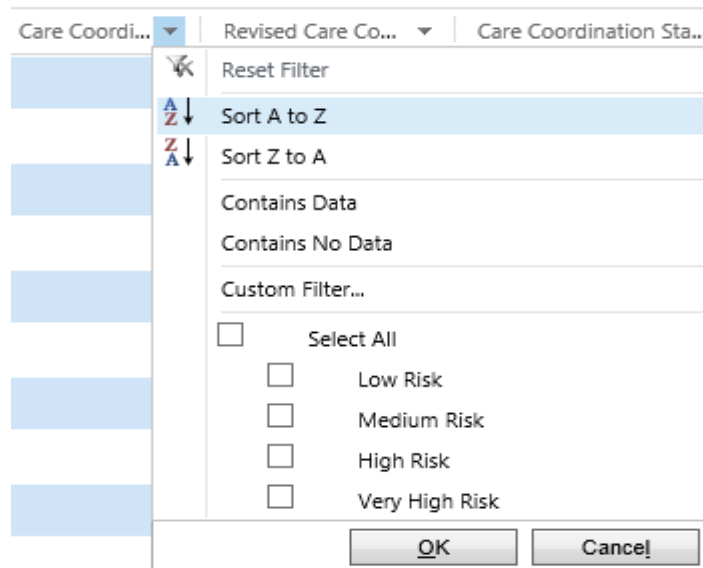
Care Coordi... Revised Care Co... Care Coordination Sta...

Reset Filter

Sort A to Z

Sort Z to A

Contains Data

Contains No Data

Custom Filter...

Select All

Low Risk

Medium Risk

High Risk

Very High Risk

OK Cancel